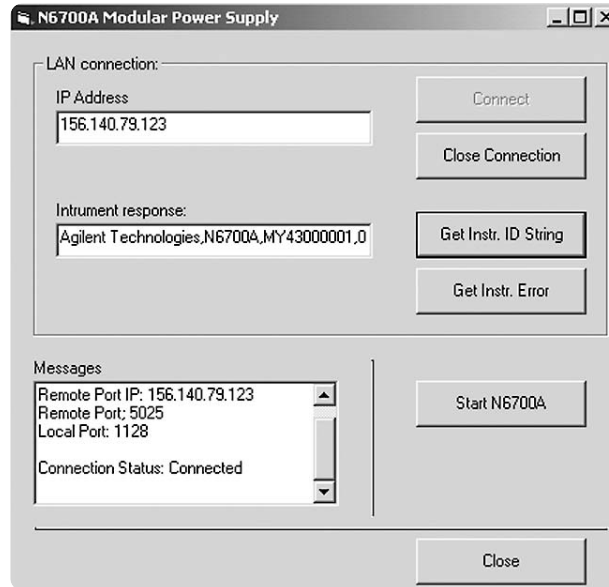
N6700A Modular Power Supply

LAN connection:

IP Address

156.140.79.123

Connect

Close Connection

Intrument response:

Agilent Technologies,N6700A,MY43000001,0

Get Instr. ID String

Get Instr. Error

Messages

Remote Port IP: 156.140.79.123
Remote Port; 5025
Local Port: 1128

Connection Status: Connected

Start N6700A

Close